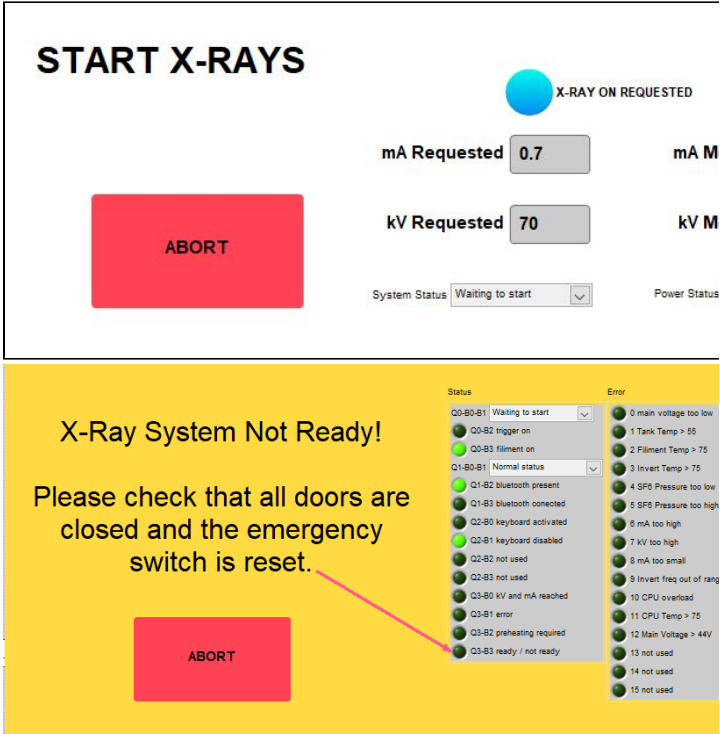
START X-RAYS

X-RAY ON REQUESTED

mA Requested 0.7

mA M

ABORT

kV Requested 70

kV M

System Status Waiting to start

Power Status

X-Ray System Not Ready!

Please check that all doors are closed and the emergency switch is reset.

ABORT

Status

Q0-B0-B1 Waiting to start

Q0-B2 trigger on

Q0-B3 filiment on

Q1-B0-B1 Normal status

Q1-B2 bluetooth present

Q1-B3 bluetooth conected

Q2-B0 keyboard activated

Q2-B1 keyboard disabled

Q2-B2 not used

Q2-B3 not used

Q3-B0 kV and mA reached

Q3-B1 error

Q3-B2 preheating required

Q3-B3 ready / not ready

Error

0 main voltage too low

1 Tank Temp > 55

2 Filiment Temp > 75

3 Invert Temp > 75

4 SF6 Pressure too low

5 SF6 Pressure too high

6 mA too high

7 kV too high

8 mA too small

9 Invert freq out of rang

10 CPU overload

11 CPU Temp > 75

12 Main Voltage > 44V

13 not used

14 not used

15 not used